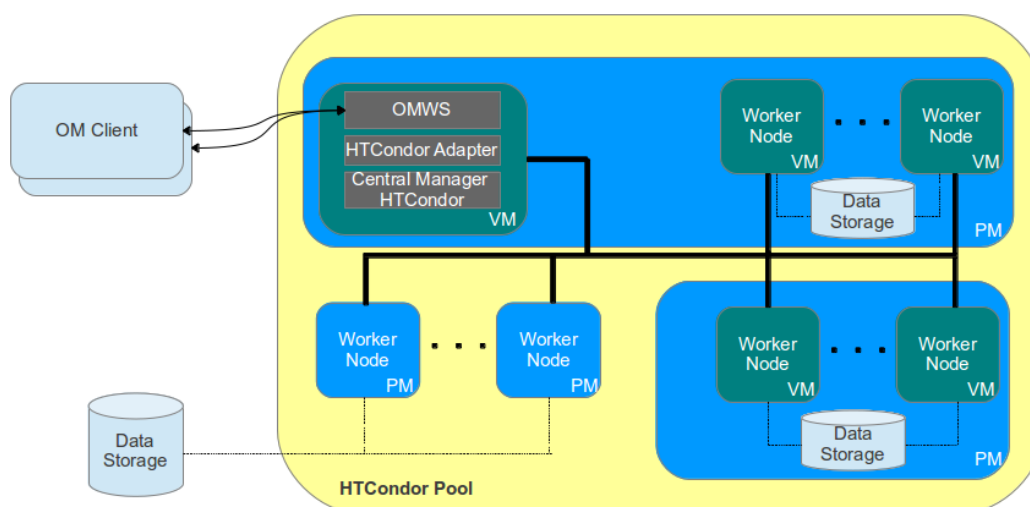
OM Client

OMWS

HTCondor Adapter

Central Manager HTCondor

VM

Worker Node VM

. . .

Worker Node VM

Data Storage

PM

Worker Node PM

. . .

Worker Node PM

Worker Node VM

. . .

Worker Node VM

Data Storage

PM

Data Storage

HTCondor Pool